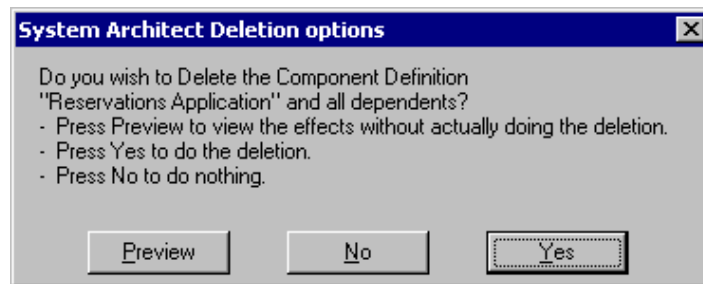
System Architect Deletion options

Do you wish to Delete the Component Definition "Reservations Application" and all dependents?
- Press Preview to view the effects without actually doing the deletion.
- Press Yes to do the deletion.
- Press No to do nothing.

Preview No Yes